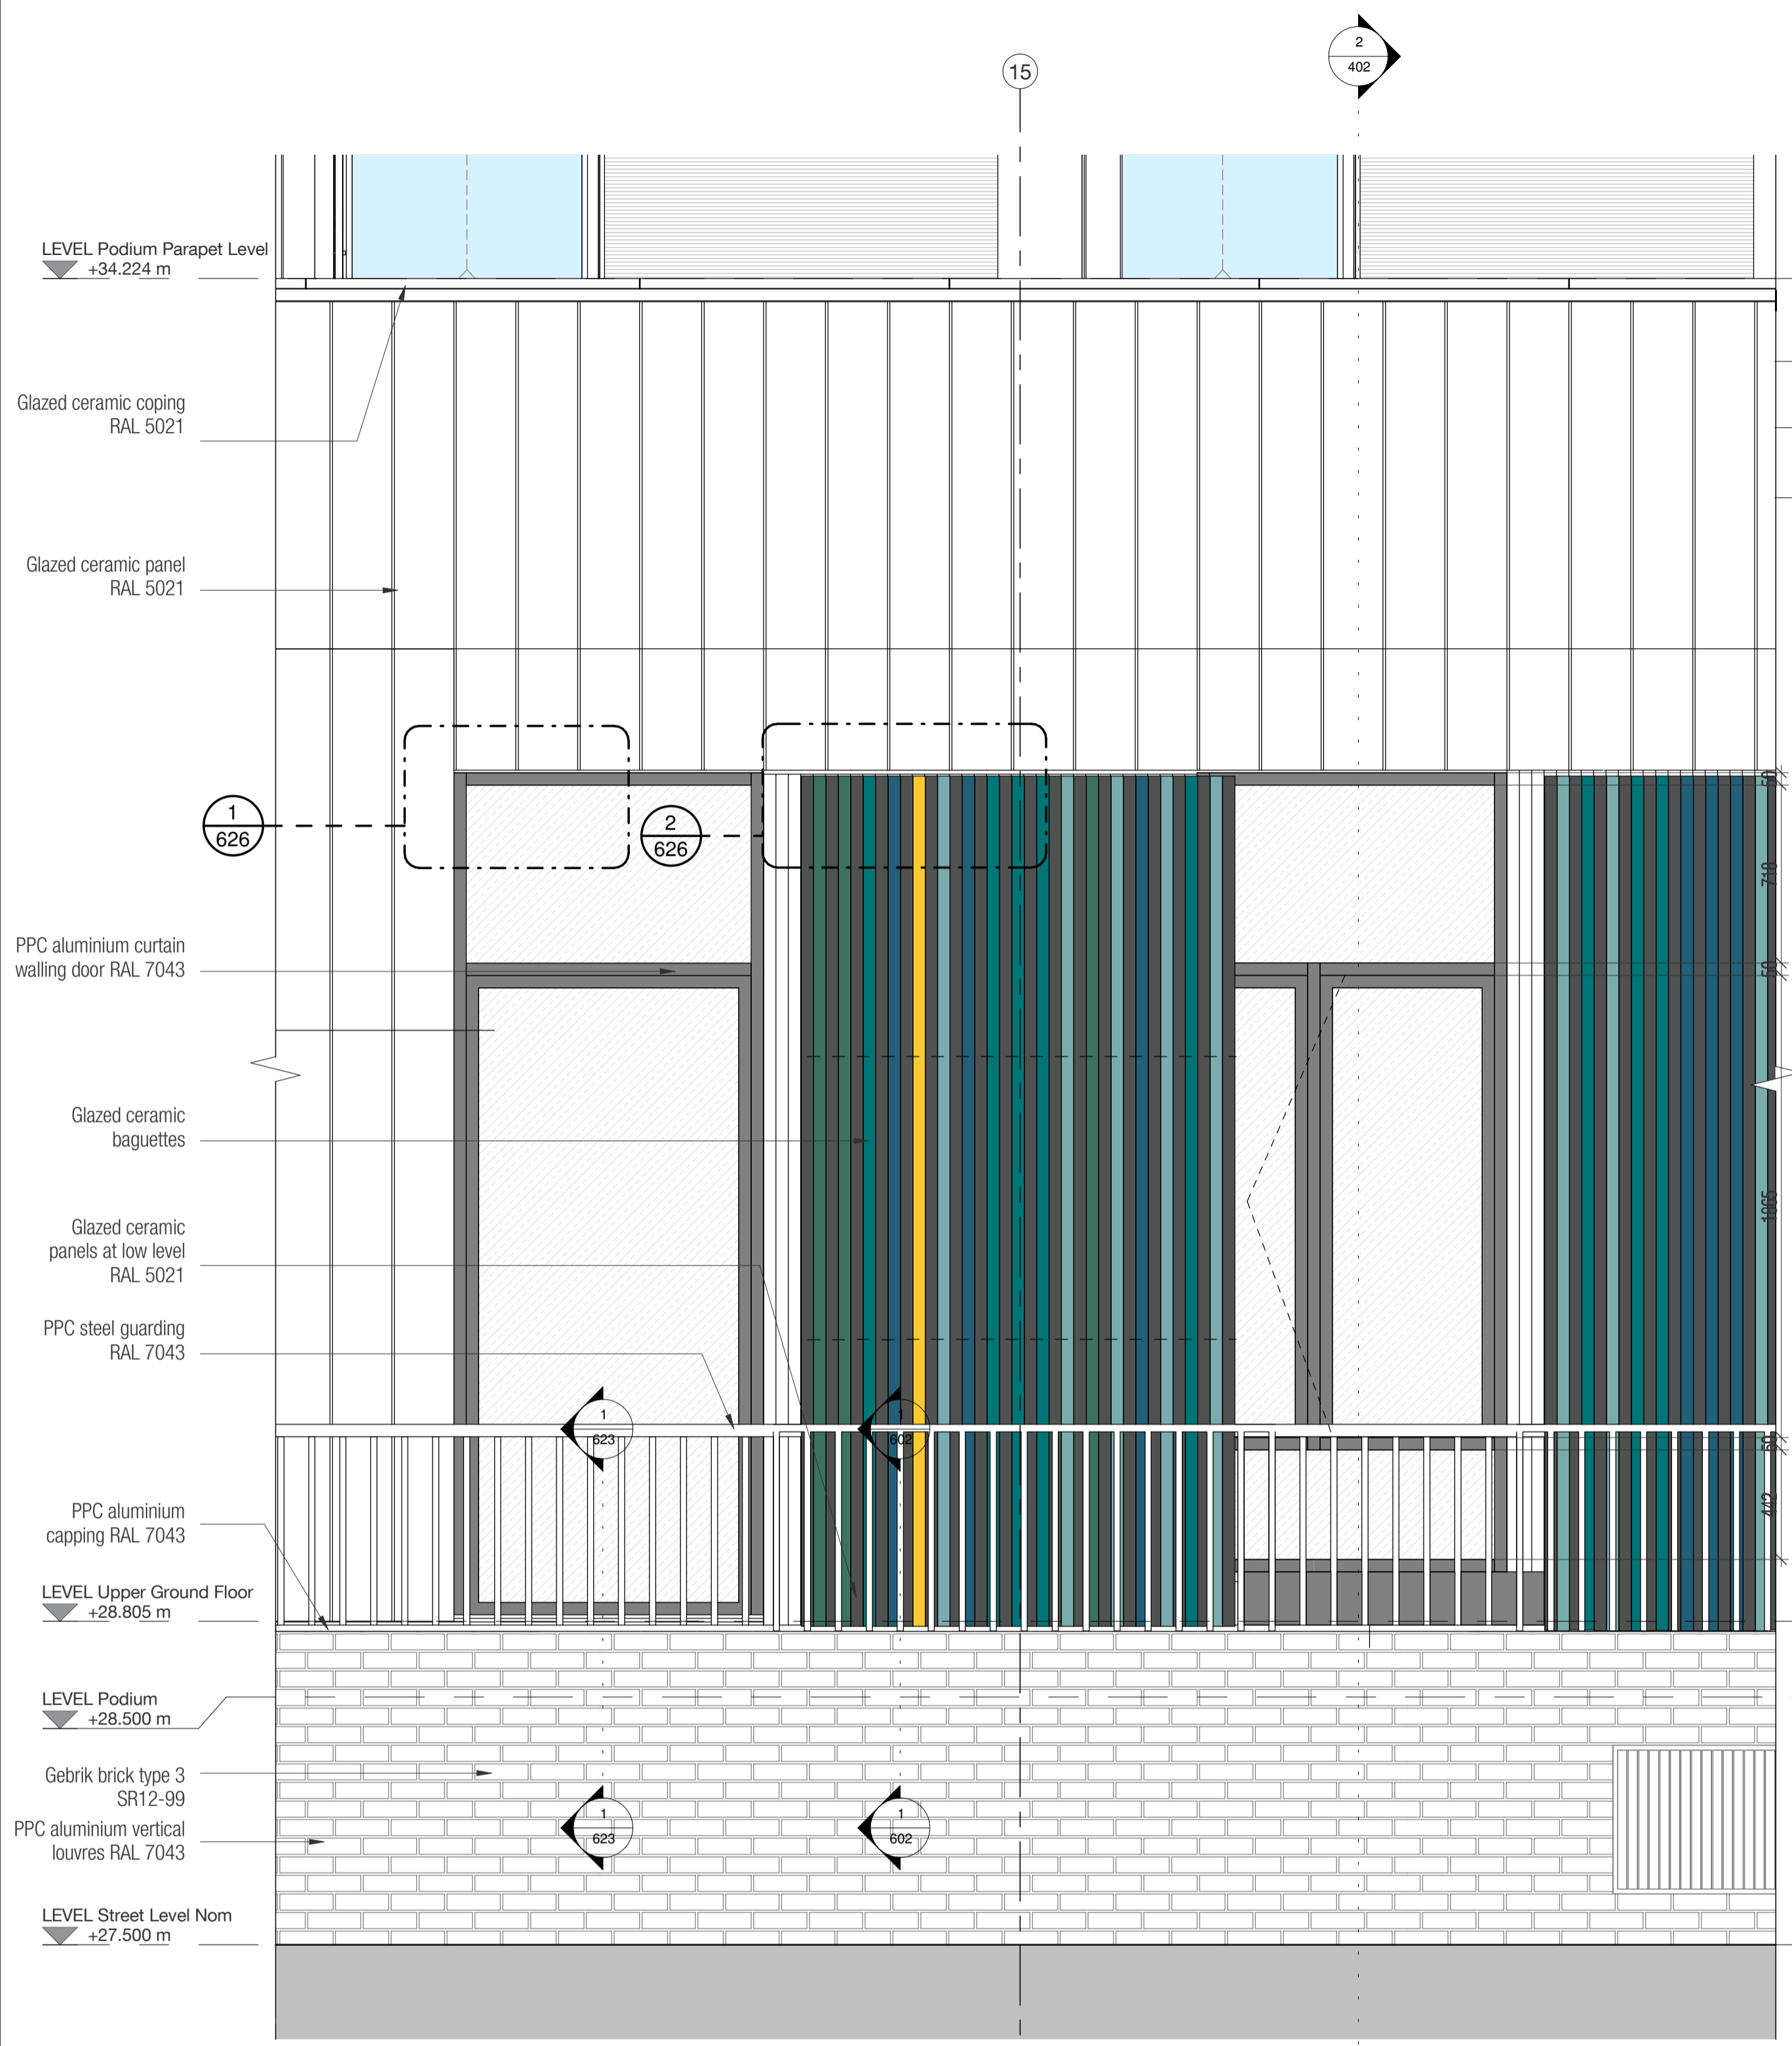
15

2
402

LEVEL Podium Parapet Level
+34.224 m

Glazed ceramic coping
RAL 5021

Glazed ceramic panel
RAL 5021

1
626

2
626

PPC aluminium curtain walling door RAL 7043

Glazed ceramic baguettes

Glazed ceramic panels at low level
RAL 5021

PPC steel guarding
RAL 7043

1
623

1
602

PPC aluminium capping RAL 7043

LEVEL Upper Ground Floor
+28.805 m

LEVEL Podium
+28.500 m

Gebrik brick type 3
SR12-99

PPC aluminium vertical louvres RAL 7043

1
623

1
602

LEVEL Street Level Nom
+27.500 m

50
710
50
1905
50
412